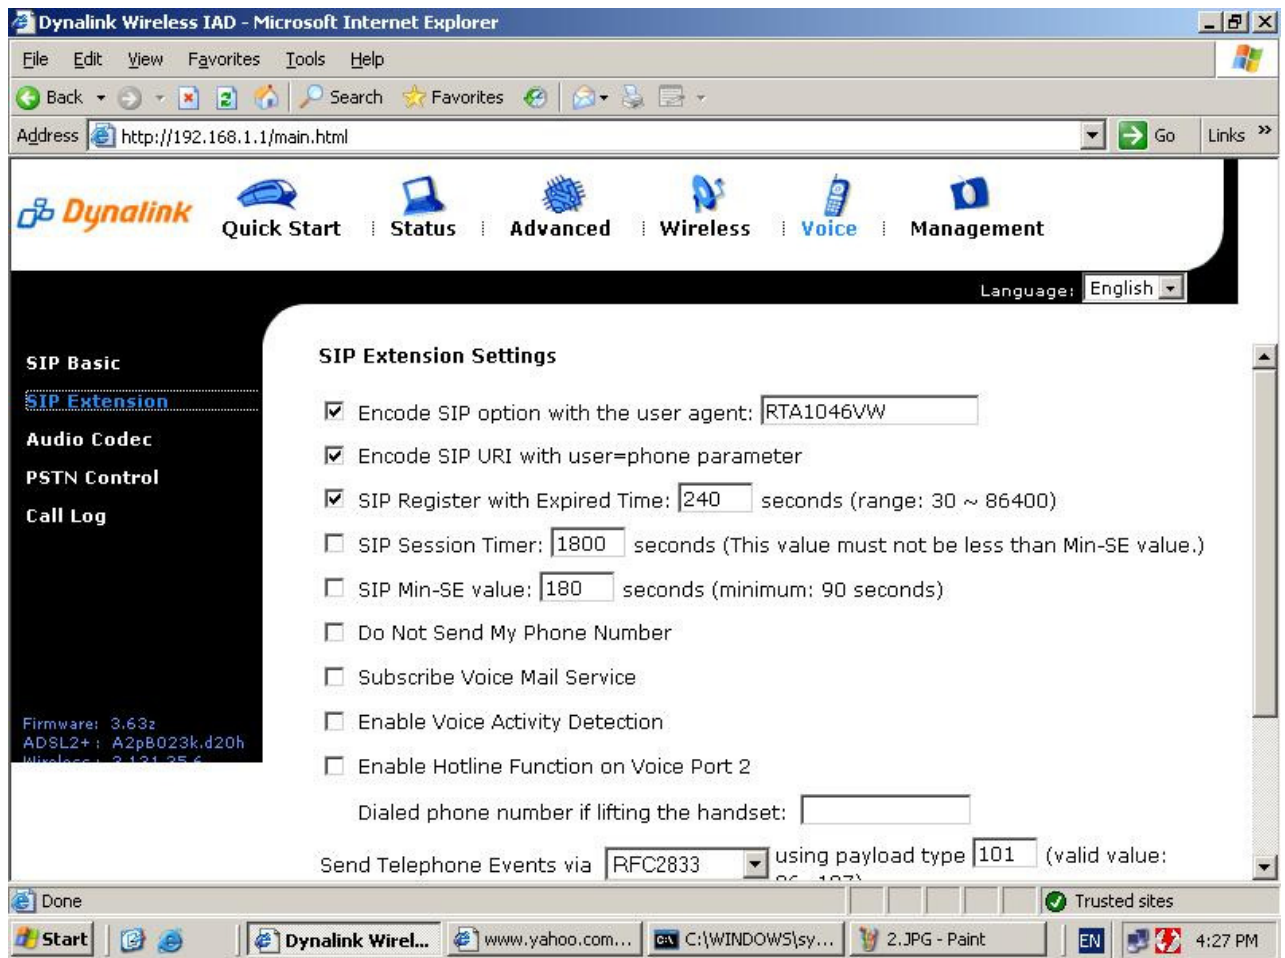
Dynalink Wireless IAD - Microsoft Internet Explorer

File Edit View Favorites Tools Help

Back Search Favorites

Address http://192.168.1.1/main.html Go Links »

Dynalink

Quick Start | Status | Advanced | Wireless | Voice | Management

Language: English

SIP Basic
SIP Extension
Audio Codec
PSTN Control
Call Log

Firmware: 3.63z
ADSL2+: A2pB023k.d20h
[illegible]

SIP Extension Settings

☑ Encode SIP option with the user agent: RTA1046VW

☑ Encode SIP URI with user=phone parameter

☑ SIP Register with Expired Time: 240 seconds (range: 30 ~ 86400)

☐ SIP Session Timer: 1800 seconds (This value must not be less than Min-SE value.)

☐ SIP Min-SE value: 180 seconds (minimum: 90 seconds)

☐ Do Not Send My Phone Number

☐ Subscribe Voice Mail Service

☐ Enable Voice Activity Detection

☐ Enable Hotline Function on Voice Port 2

Dialed phone number if lifting the handset:

Send Telephone Events via RFC2833 using payload type 101 (valid value: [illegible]

Done Trusted sites

Start Dynalink Wirel... www.yahoo.com... C:\WINDOWS\sy... 2.JPG - Paint EN 4:27 PM